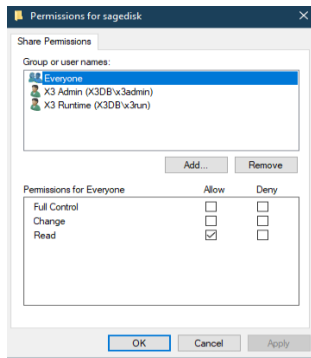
Permissions for sagedisk

Share Permissions

Group or user names:

Everyone
X3 Admin (X3DB\x3admin)
X3 Runtime (X3DB\x3run)

Add... Remove

| Permissions for Everyone | Allow | Deny |
|---|---|---|
| Full Control | ☐ | ☐ |
| Change | ☐ | ☐ |
| Read | ☑ | ☐ |

OK Cancel Apply